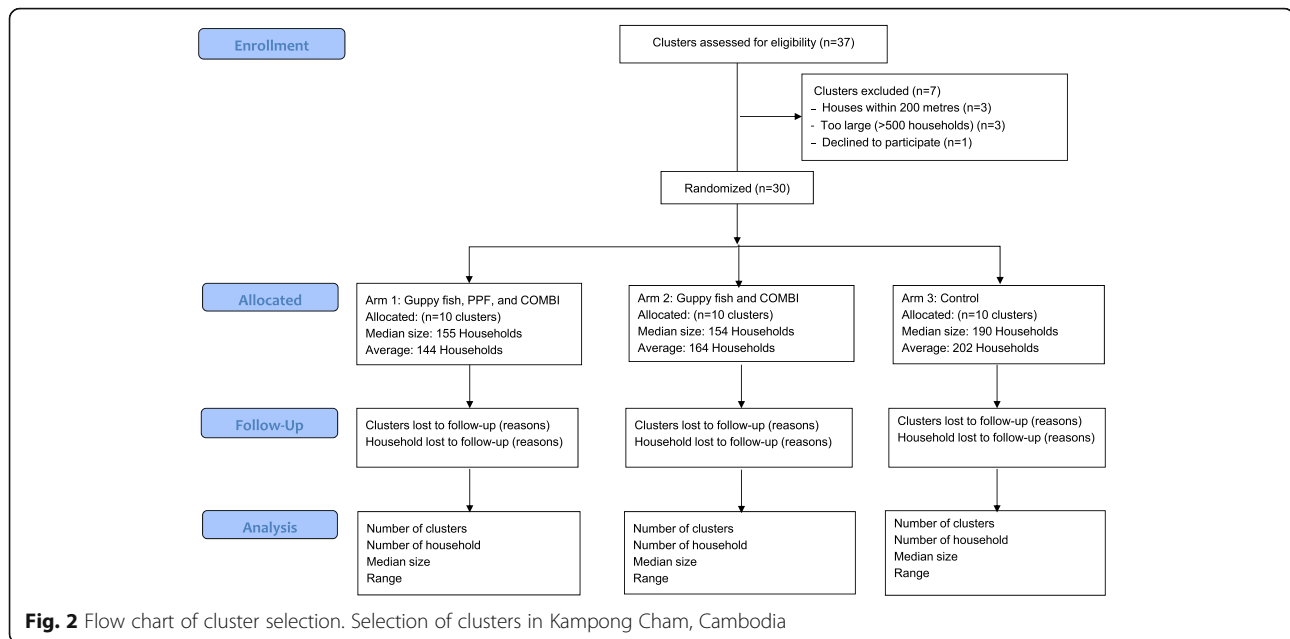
Enrollment

Clusters assessed for eligibility (n=37)

Clusters excluded (n=7)
- Houses within 200 metres (n=3)
- Too large (>500 households) (n=3)
- Declined to participate (n=1)

Randomized (n=30)

Allocated

Arm 1: Guppy fish, PPF, and COMBI
Allocated: (n=10 clusters)
Median size: 155 Households
Average: 144 Households

Arm 2: Guppy fish and COMBI
Allocated: (n=10 clusters)
Median size: 154 Households
Average: 164 Households

Arm 3: Control
Allocated: (n=10 clusters)
Median size: 190 Households
Average: 202 Households

Follow-Up

Clusters lost to follow-up (reasons)
Household lost to follow-up (reasons)

Clusters lost to follow-up (reasons)
Household lost to follow-up (reasons)

Clusters lost to follow-up (reasons)
Household lost to follow-up (reasons)

Analysis

Number of clusters
Number of household
Median size
Range

Number of clusters
Number of household
Median size
Range

Number of clusters
Number of household
Median size
Range

**Fig. 2** Flow chart of cluster selection. Selection of clusters in Kampong Cham, Cambodia